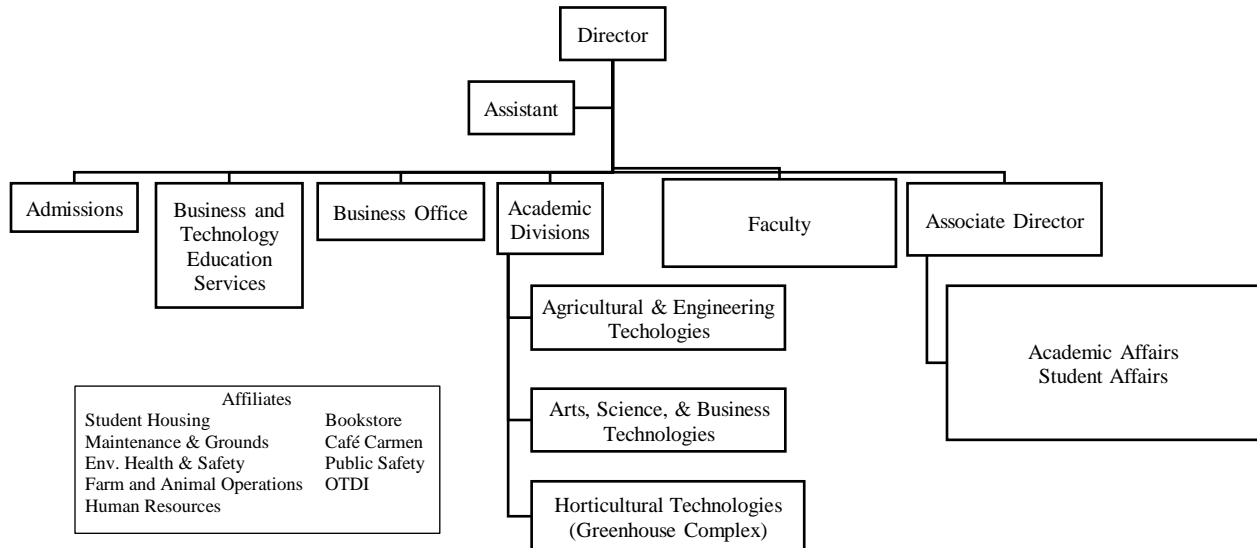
Director

Assistant

Admissions

Business and Technology Education Services

Business Office

Academic Divisions

Faculty

Associate Director

Agricultural & Engineering Techologies

Arts, Science, & Business Technologies

Horticultural Technologies (Greenhouse Complex)

Academic Affairs
Student Affairs

Affiliates
Student Housing
Maintenance & Grounds
Env. Health & Safety
Farm and Animal Operations
Human Resources

Bookstore
Café Carmen
Public Safety
OTDI